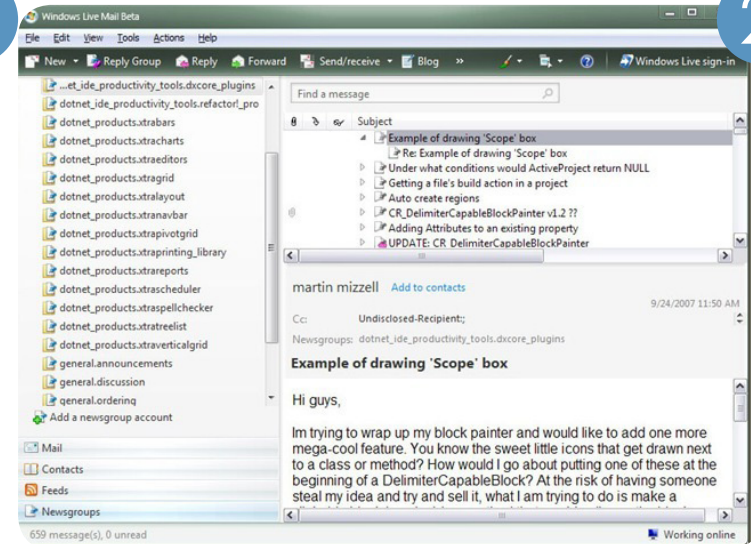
Windows Live Mail Beta

File Edit View Tools Actions Help

New Reply Group Reply Forward Send/receive Blog » Windows Live sign-in

...et_ide_productivity_tools.dxcore_plugins
dotnet_ide_productivity_tools.refactor!_pro
dotnet_products.xtrabars
dotnet_products.xtracharts
dotnet_products.xtraeditors
dotnet_products.xtragrid
dotnet_products.xtralayout
dotnet_products.xtranavbar
dotnet_products.xtrapivotgrid
dotnet_products.xtraprinting_library
dotnet_products.xtrareports
dotnet_products.xtrascheduler
dotnet_products.xtraspellchecker
dotnet_products.xtratreelist
dotnet_products.xtraverticalgrid
general.announcements
general.discussion
general.ordering
Add a newsgroup account

Mail
Contacts
Feeds
Newsgroups

Find a message

Subject
Example of drawing 'Scope' box
Re: Example of drawing 'Scope' box
Under what conditions would ActiveProject return NULL
Getting a file's build action in a project
Auto create regions
CR_DelimiterCapableBlockPainter v1.2 ??
Adding Attributes to an existing property
UPDATE: CR DelimiterCapableBlockPainter

martin mizzell Add to contacts
9/24/2007 11:50 AM
Cc: Undisclosed-Recipient:;
Newsgroups: dotnet_ide_productivity_tools.dxcore_plugins

Example of drawing 'Scope' box

Hi guys,

Im trying to wrap up my block painter and would like to add one more mega-cool feature. You know the sweet little icons that get drawn next to a class or method? How would I go about putting one of these at the beginning of a DelimiterCapableBlock? At the risk of having someone steal my idea and try and sell it, what I am trying to do is make a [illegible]

659 message(s), 0 unread
Working online